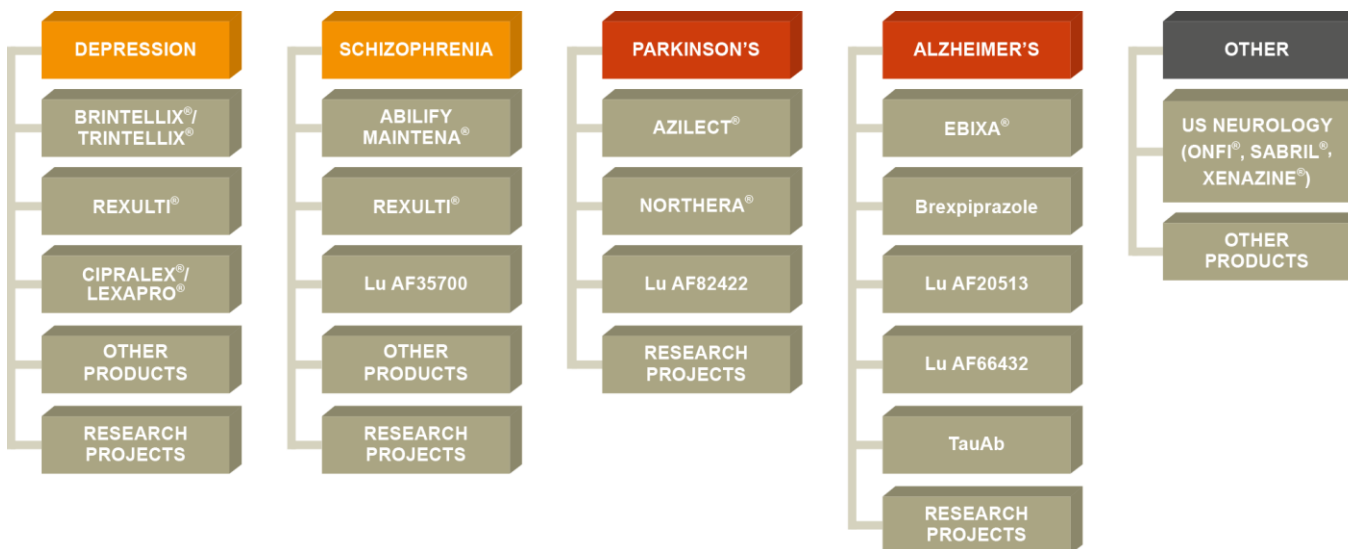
DEPRESSION

BRINTELLIX®/ TRINTELLIX®

REXULTI®

CIPRALEX®/ LEXAPRO®

OTHER PRODUCTS

RESEARCH PROJECTS

SCHIZOPHRENIA

ABILIFY MAINTENA®

REXULTI®

Lu AF35700

OTHER PRODUCTS

RESEARCH PROJECTS

PARKINSON'S

AZILECT®

NORTHERA®

Lu AF82422

RESEARCH PROJECTS

ALZHEIMER'S

EBIXA®

Brexpiprazole

Lu AF20513

Lu AF66432

TauAb

RESEARCH PROJECTS

OTHER

US NEUROLOGY (ONFI®, SABRIL®, XENAZINE®)

OTHER PRODUCTS